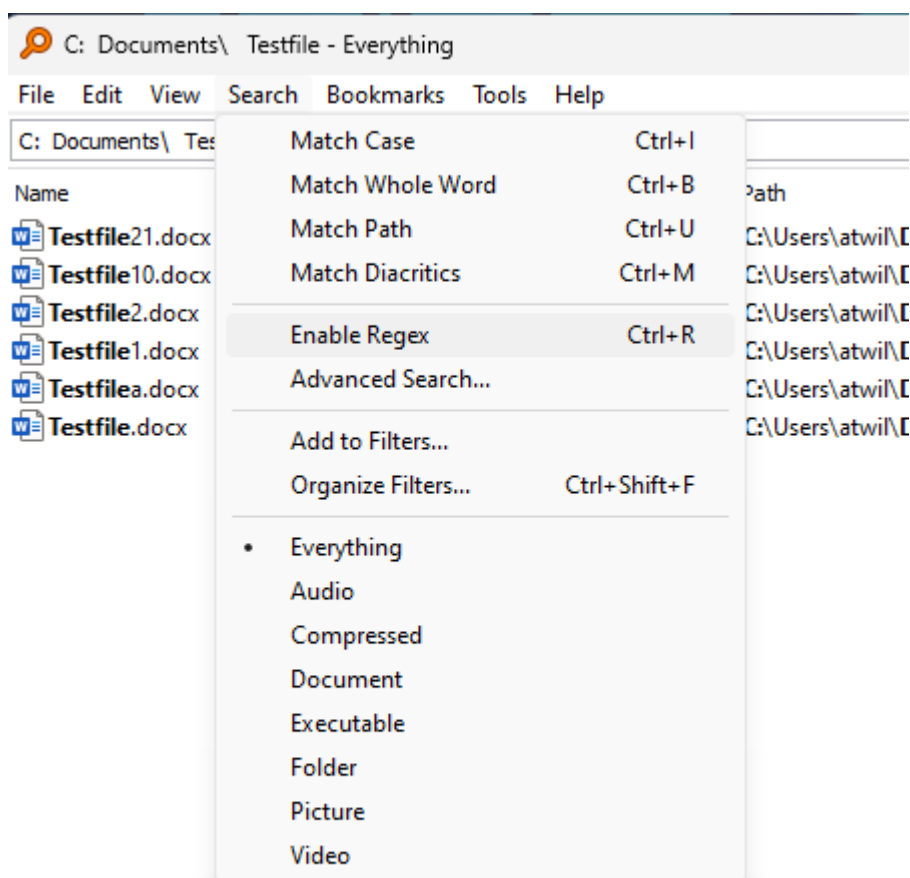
C: Documents\ Testfile - Everything

File Edit View Search Bookmarks Tools Help

C: Documents\ Tes

Name

Testfile21.docx
Testfile10.docx
Testfile2.docx
Testfile1.docx
Testfilea.docx
Testfile.docx

Path

C:\Users\atwil\D
C:\Users\atwil\D
C:\Users\atwil\D
C:\Users\atwil\D
C:\Users\atwil\D
C:\Users\atwil\D

Match Case Ctrl+I
Match Whole Word Ctrl+B
Match Path Ctrl+U
Match Diacritics Ctrl+M

Enable Regex Ctrl+R
Advanced Search...

Add to Filters...
Organize Filters... Ctrl+Shift+F

• Everything
Audio
Compressed
Document
Executable
Folder
Picture
Video